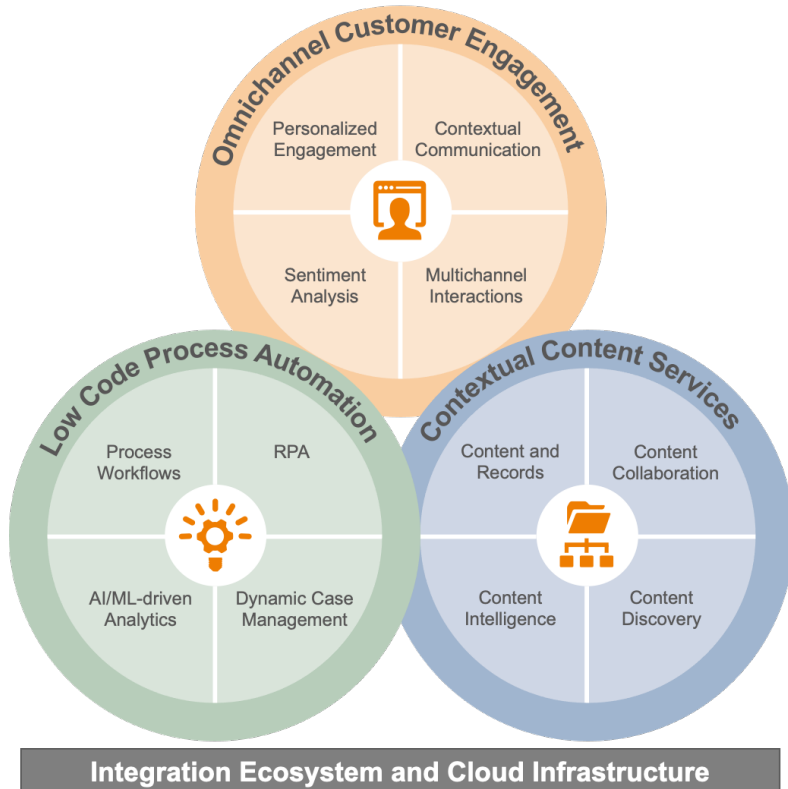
Omnichannel Customer Engagement

Personalized Engagement

Contextual Communication

Sentiment Analysis

Multichannel Interactions

Low Code Process Automation

Process Workflows

RPA

AI/ML-driven Analytics

Dynamic Case Management

Contextual Content Services

Content and Records

Content Collaboration

Content Intelligence

Content Discovery

Integration Ecosystem and Cloud Infrastructure